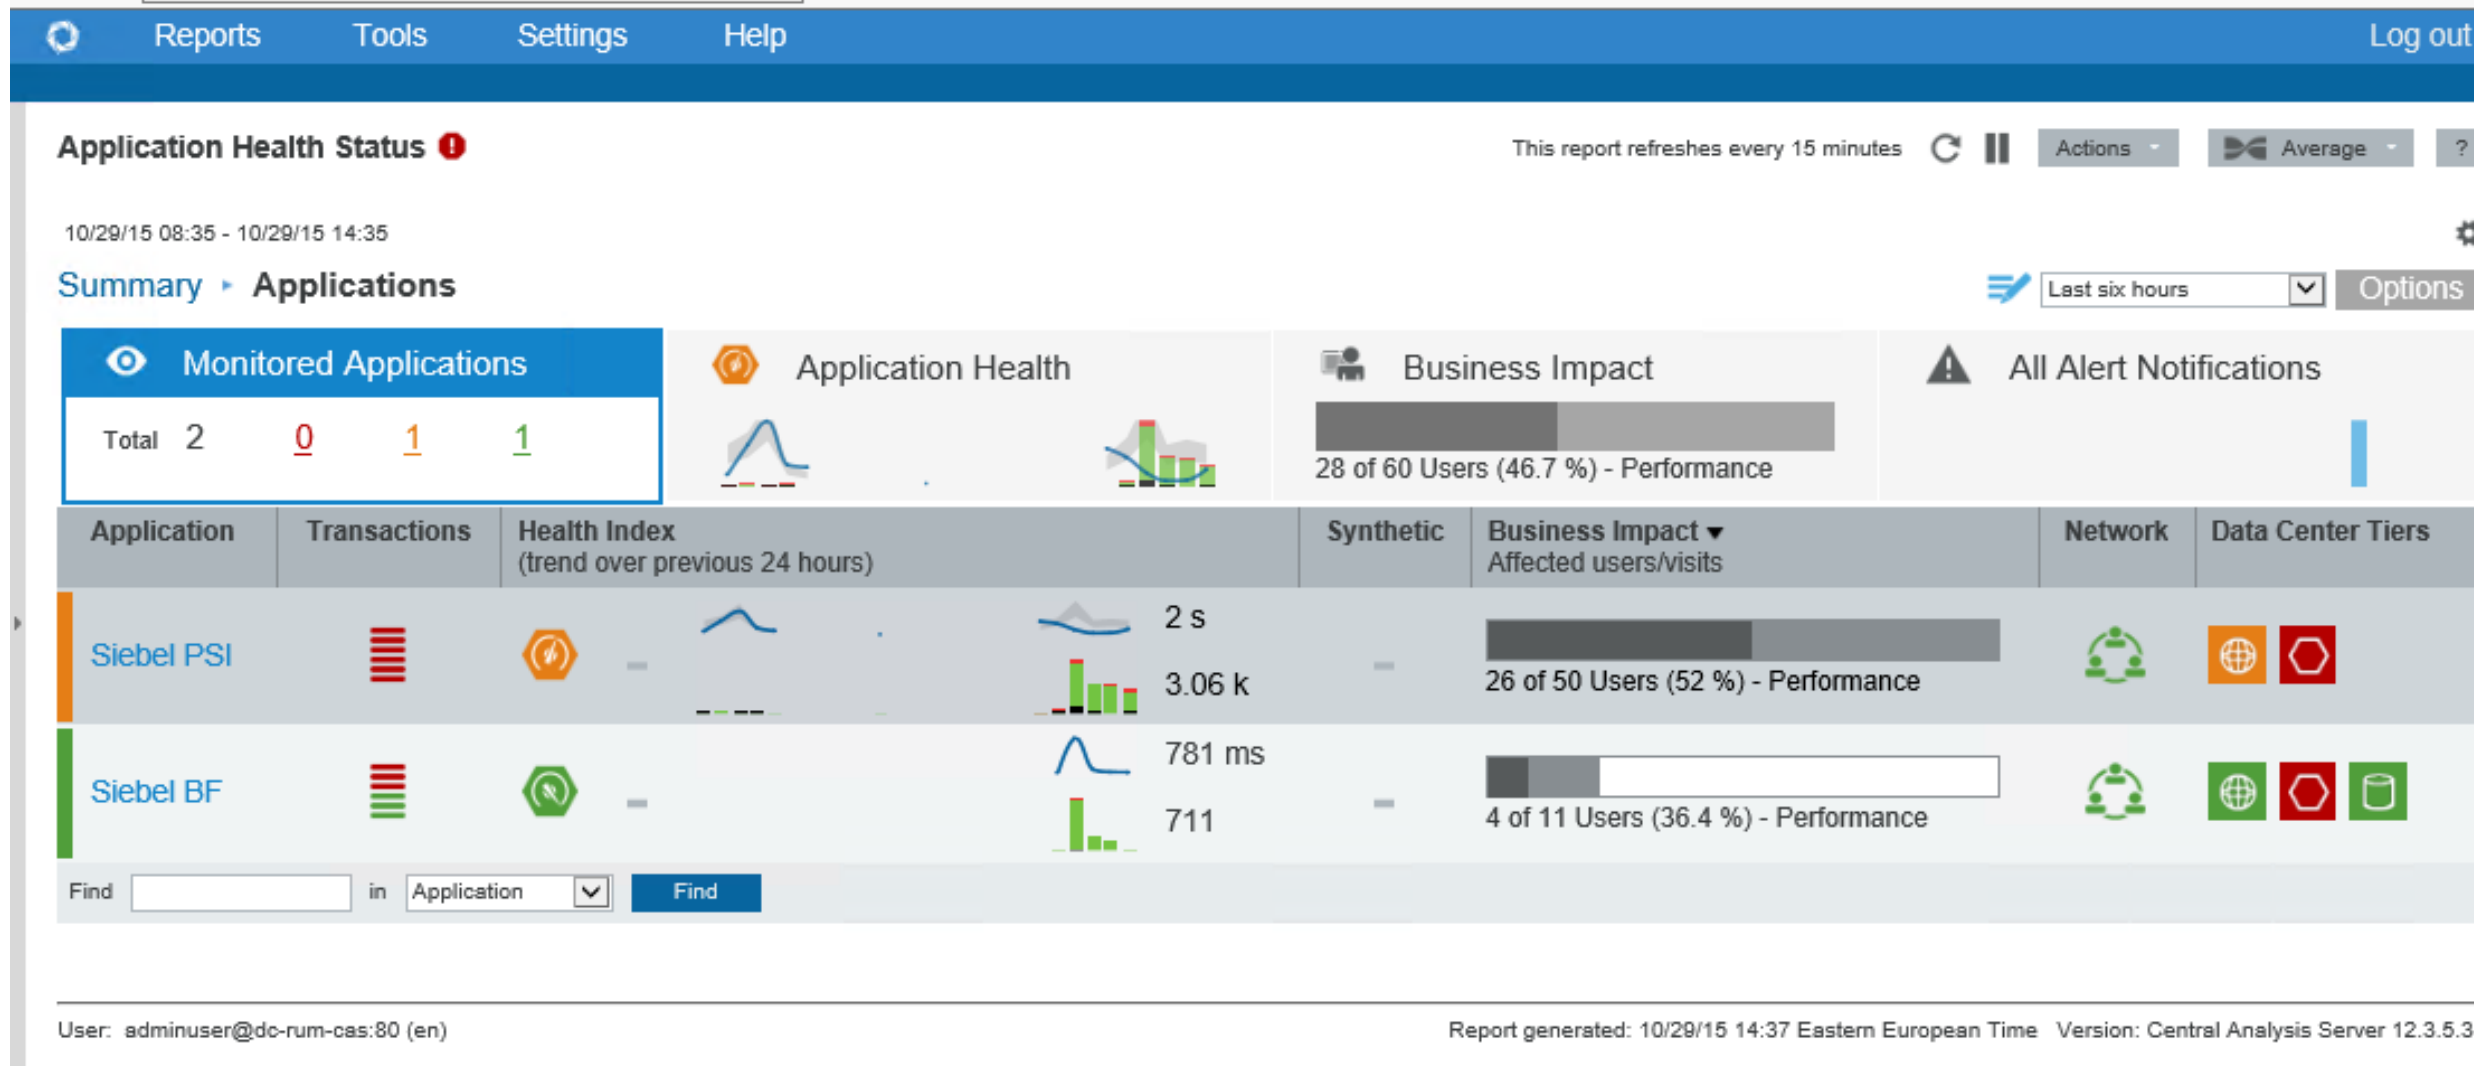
Reports Tools Settings Help Log out

Application Health Status

This report refreshes every 15 minutes Actions Average ?

10/29/15 08:35 - 10/29/15 14:35

Summary ▸ Applications

Last six hours Options

Monitored Applications

Total 2 0 1 1

Application Health

Business Impact

28 of 60 Users (46.7 %) - Performance

All Alert Notifications

| Application | Transactions | Health Index (trend over previous 24 hours) | Synthetic | Business Impact Affected users/visits | Network | Data Center Tiers |
|---|---|---|---|---|---|---|
| Siebel PSI | | 2 s 3.06 k | | 26 of 50 Users (52 %) - Performance | | |
| Siebel BF | | 781 ms 711 | | 4 of 11 Users (36.4 %) - Performance | | |

Find in Application Find

User: adminuser@dc-rum-cas:80 (en)

Report generated: 10/29/15 14:37 Eastern European Time Version: Central Analysis Server 12.3.5.3